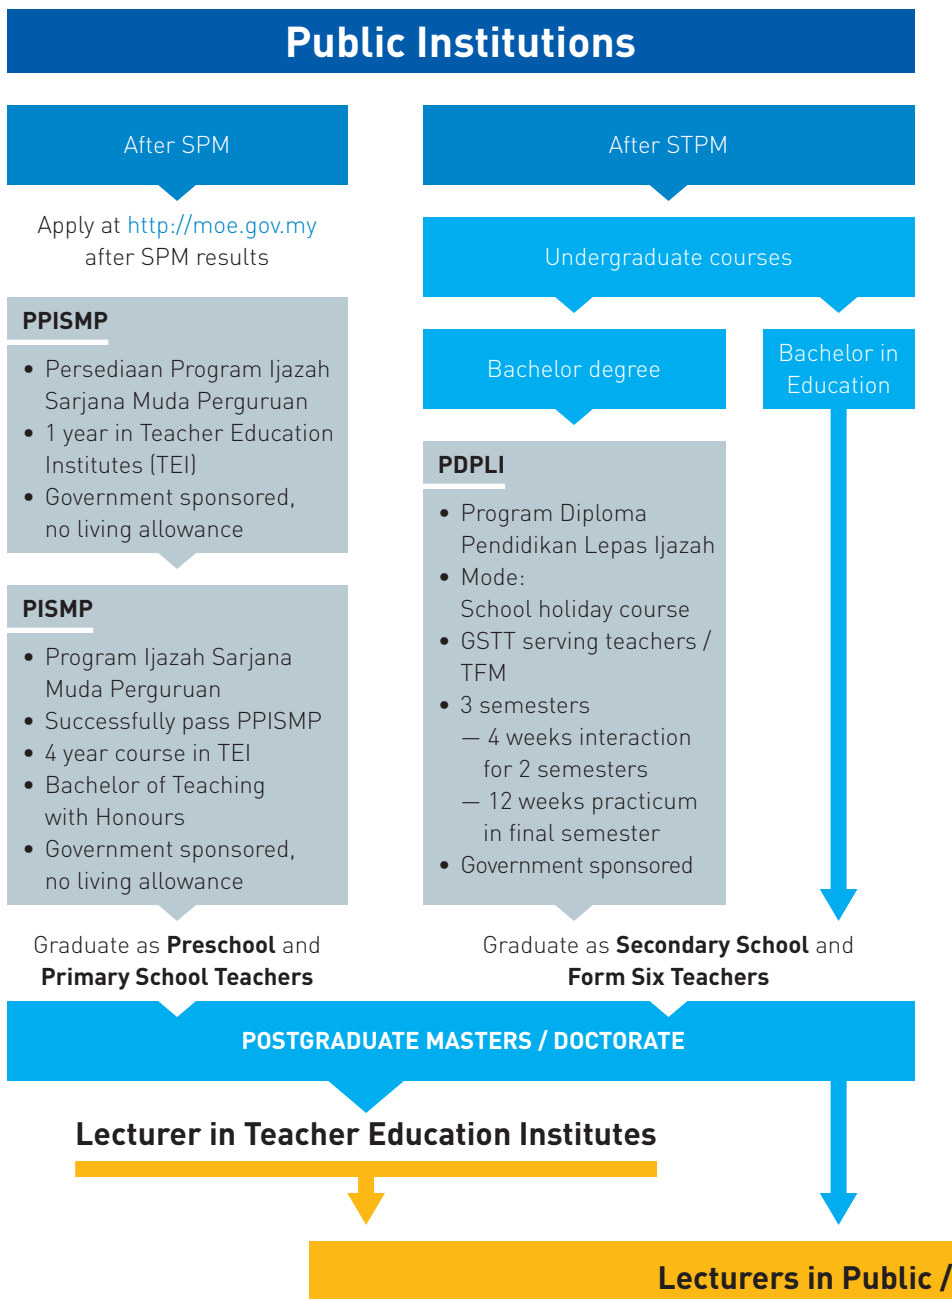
Public Institutions

After SPM

Apply at http://moe.gov.my after SPM results

PPISMP

- Persediaan Program Ijazah Sarjana Muda Perguruan
- 1 year in Teacher Education Institutes (TEI)
- Government sponsored, no living allowance

PISMP

- Program Ijazah Sarjana Muda Perguruan
- Successfully pass PPISMP
- 4 year course in TEI
- Bachelor of Teaching with Honours
- Government sponsored, no living allowance

Graduate as **Preschool** and **Primary School Teachers**

After STPM

Undergraduate courses

Bachelor degree

Bachelor in Education

PDPLI

- Program Diploma Pendidikan Lepas Ijazah
- Mode: School holiday course
- GSTT serving teachers / TFM
- 3 semesters
 — 4 weeks interaction for 2 semesters
 — 12 weeks practicum in final semester
- Government sponsored

Graduate as **Secondary School** and **Form Six Teachers**

POSTGRADUATE MASTERS / DOCTORATE

Lecturer in Teacher Education Institutes

Lecturers in Public /